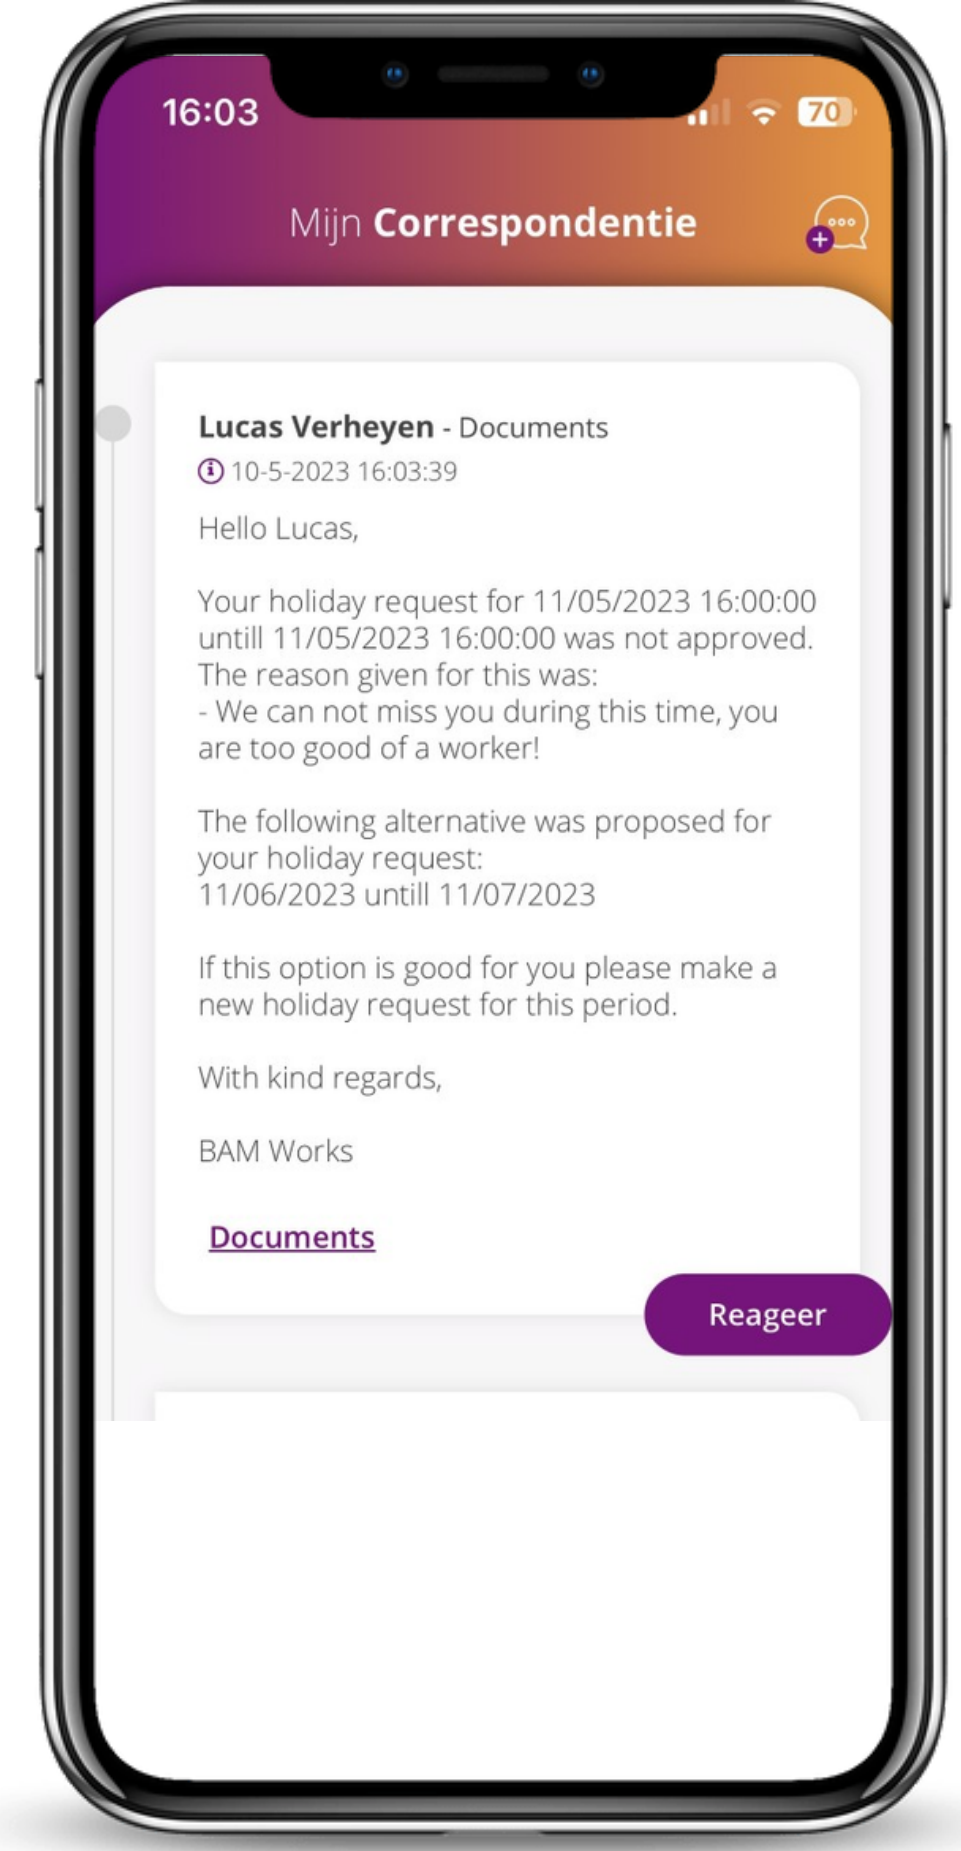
16:03

70

Mijn Correspondentie

Lucas Verheyen - Documents
10-5-2023 16:03:39

Hello Lucas,

Your holiday request for 11/05/2023 16:00:00 untill 11/05/2023 16:00:00 was not approved. The reason given for this was:
- We can not miss you during this time, you are too good of a worker!

The following alternative was proposed for your holiday request:
11/06/2023 untill 11/07/2023

If this option is good for you please make a new holiday request for this period.

With kind regards,

BAM Works

Documents

Reageer